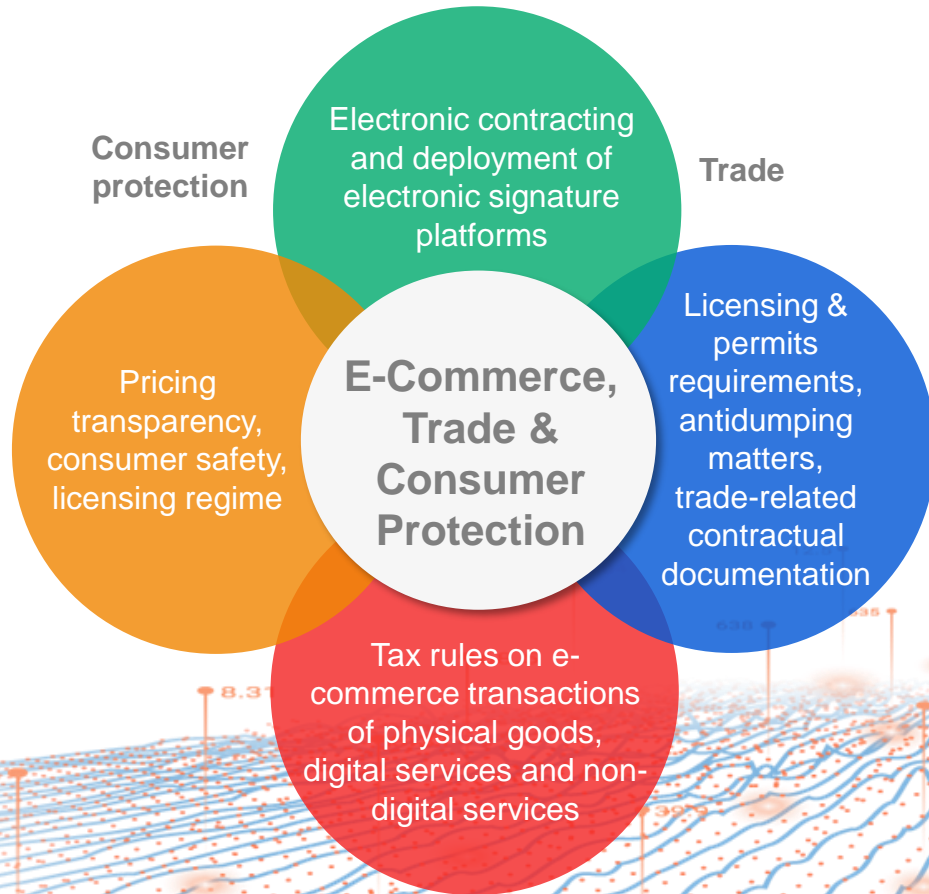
Consumer protection

Electronic contracting and deployment of electronic signature platforms

Trade

Pricing transparency, consumer safety, licensing regime

E-Commerce, Trade & Consumer Protection

Licensing & permits requirements, antidumping matters, trade-related contractual documentation

Tax rules on e-commerce transactions of physical goods, digital services and non-digital services